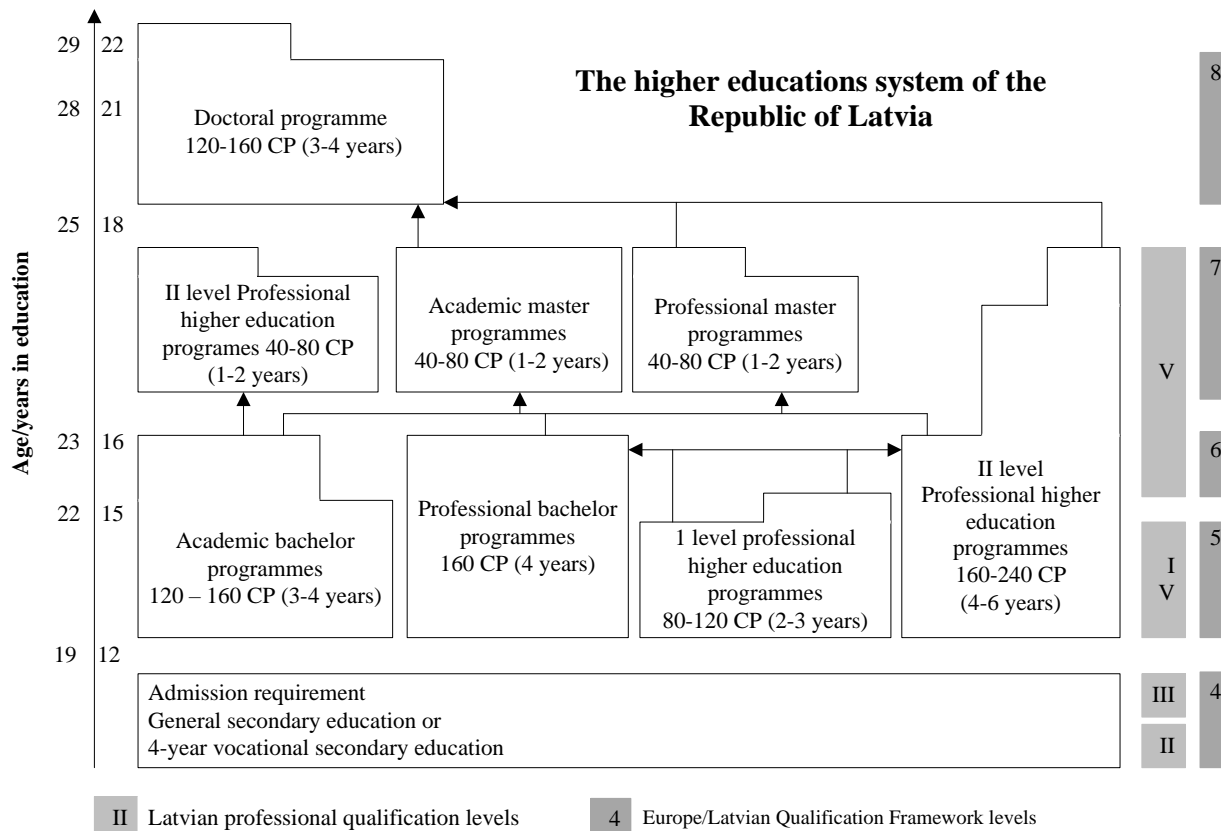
The higher educations system of the Republic of Latvia

Age/years in education

29 22
28 21
25 18
23 16
22 15
19 12

Doctoral programme
120-160 CP (3-4 years)

II level Professional higher education programes 40-80 CP (1-2 years)

Academic master programmes
40-80 CP (1-2 years)

Professional master programmes
40-80 CP (1-2 years)

Academic bachelor programmes
120 – 160 CP (3-4 years)

Professional bachelor programmes
160 CP (4 years)

1 level professional higher education programmes
80-120 CP (2-3 years)

II level
Professional higher education programmes
160-240 CP
(4-6 years)

Admission requirement
General secondary education or
4-year vocational secondary education

V
I
V
III
II

8
7
6
5
4

II Latvian professional qualification levels

4 Europe/Latvian Qualification Framework levels